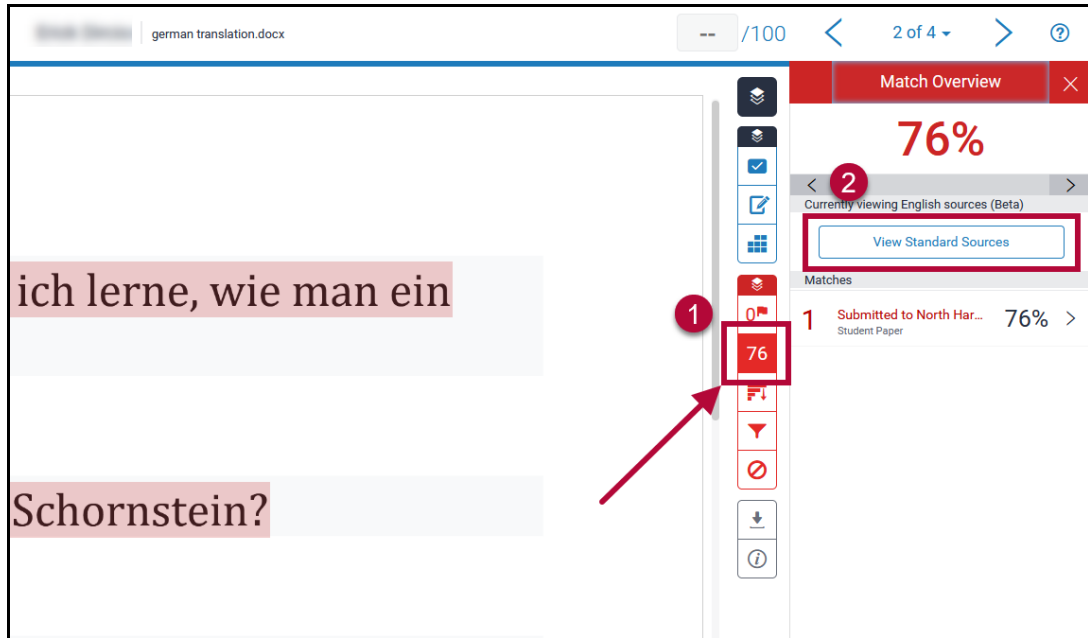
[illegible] german translation.docx

-- /100

2 of 4

ich lerne, wie man ein

Schornstein?

0

1

76

Match Overview

76%

2

Currently viewing English sources (Beta)

View Standard Sources

Matches

1 Submitted to North Har... 76%
Student Paper